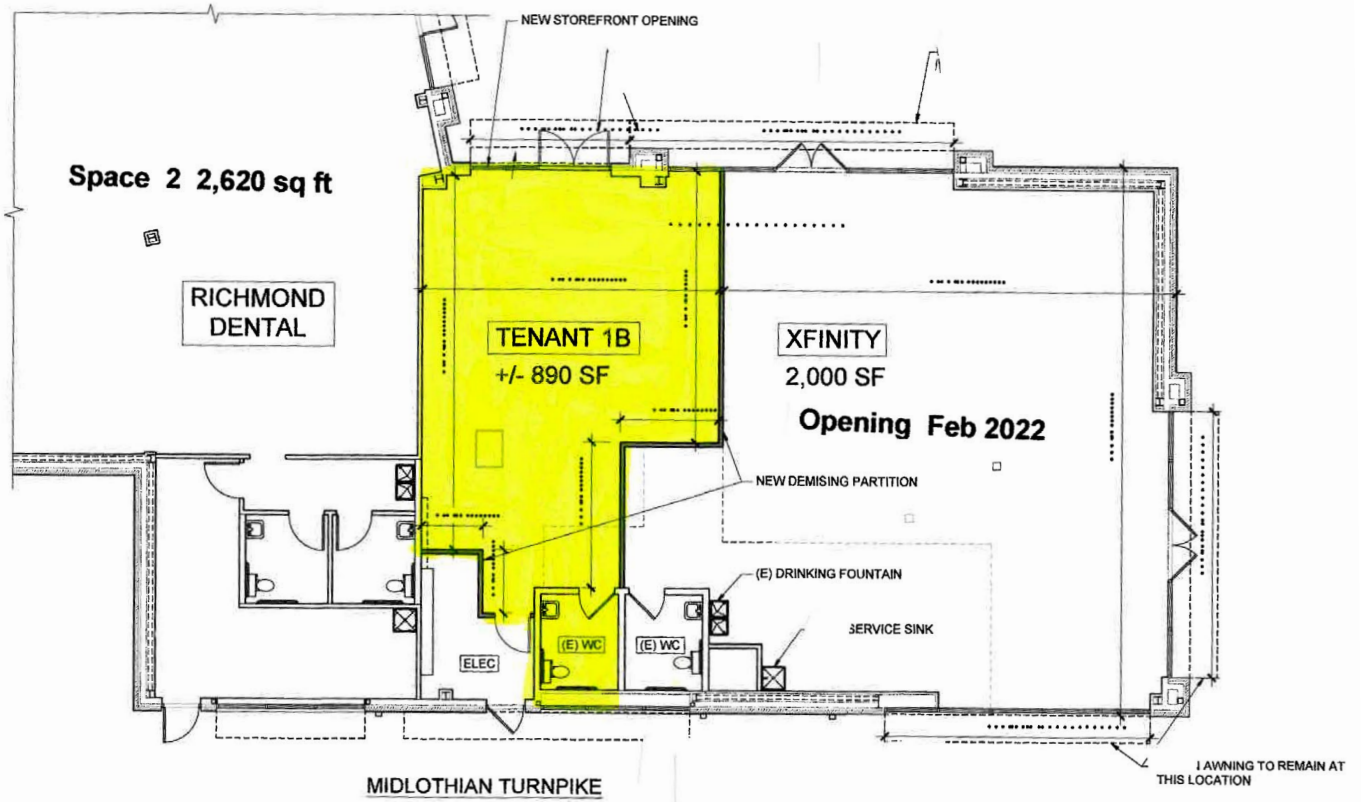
NEW STOREFRONT OPENING

Space 2 2,620 sq ft

RICHMOND DENTAL

TENANT 1B
+/- 890 SF

XFINITY
2,000 SF

Opening Feb 2022

NEW DEMISING PARTITION

(E) DRINKING FOUNTAIN

SERVICE SINK

(E) WC

(E) WC

ELEC

MIDLOTHIAN TURNPIKE

AWNING TO REMAIN AT THIS LOCATION